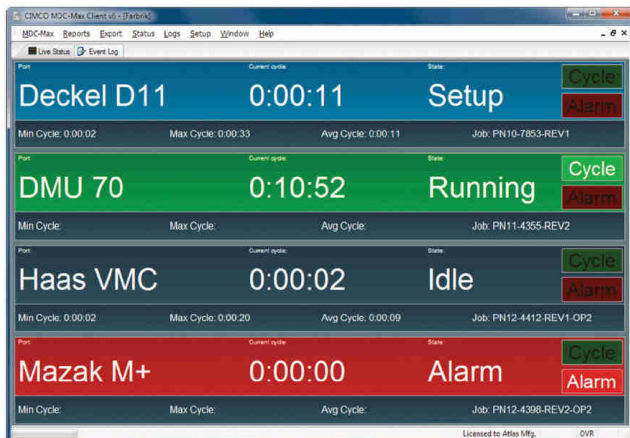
CIMCO MDC-Max Client v6 - [Fabrik]

MDC-Max Reports Export Status Logs Setup Window Help

Live Status Event Log

Port: Current cycle: State:
Deckel D11 0:00:11 Setup Cycle Alarm
Min Cycle: 0:00:02 Max Cycle: 0:00:33 Avg Cycle: 0:00:11 Job: PN10-7853-REV1

Port: Current cycle: State:
DMU 70 0:10:52 Running Cycle Alarm
Min Cycle: Max Cycle: Avg Cycle: Job: PN11-4355-REV2

Port: Current cycle: State:
Haas VMC 0:00:02 Idle Cycle Alarm
Min Cycle: 0:00:02 Max Cycle: 0:00:20 Avg Cycle: 0:00:09 Job: PN12-4412-REV1-OP2

Port: Current cycle: State:
Mazak M+ 0:00:00 Alarm Cycle Alarm
Min Cycle: Max Cycle: Avg Cycle: Job: PN12-4398-REV2-OP2

Licensed to Atlas Mfg. OVR